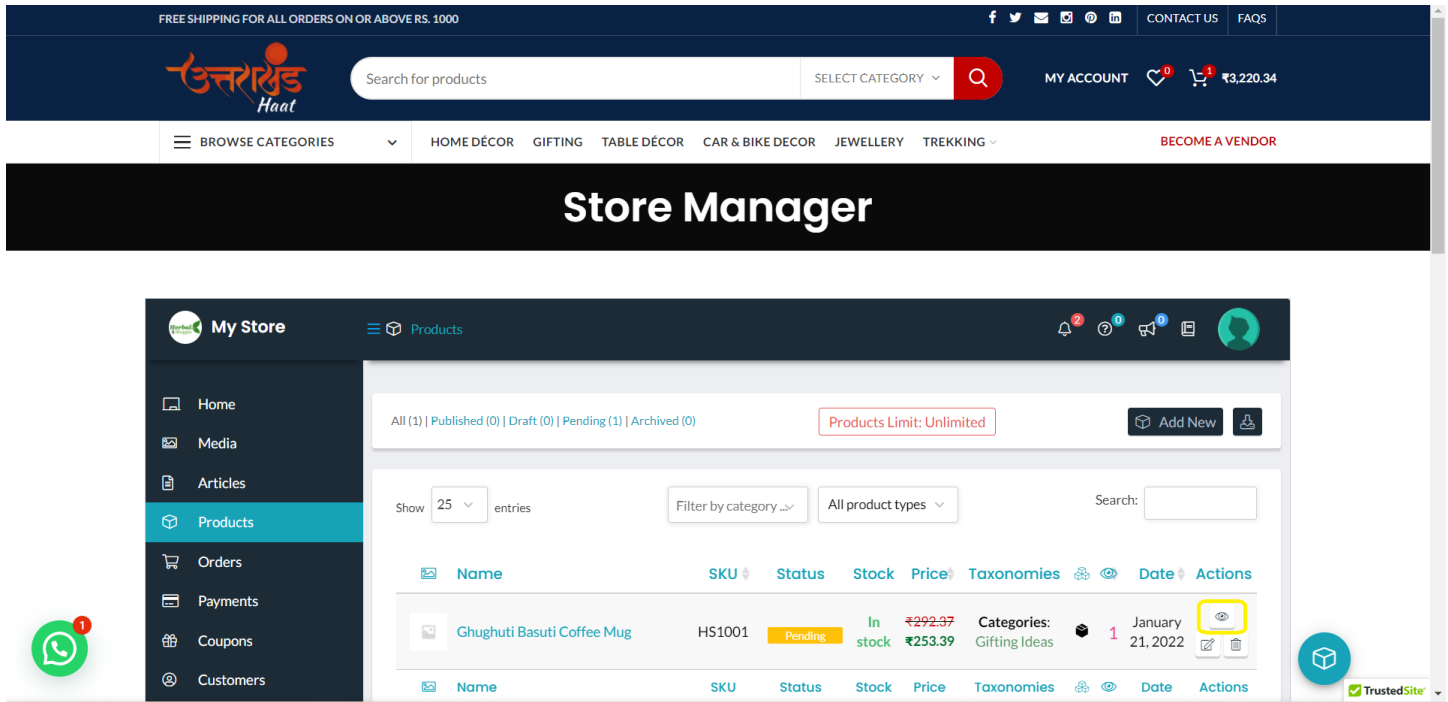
FREE SHIPPING FOR ALL ORDERS ON OR ABOVE RS. 1000

CONTACT US FAQS

उत्तराखंड Haat

Search for products | SELECT CATEGORY

MY ACCOUNT 0 1 ₹3,220.34

BROWSE CATEGORIES

HOME DÉCOR GIFTING TABLE DÉCOR CAR & BIKE DECOR JEWELLERY TREKKING

BECOME A VENDOR

Store Manager

My Store

Products

2 0 0

Home
Media
Articles
Products
Orders
Payments
Coupons
Customers

All (1) | Published (0) | Draft (0) | Pending (1) | Archived (0)

Products Limit: Unlimited

Add New

Show 25 entries

Filter by category ...

All product types

Search:

| | Name | SKU | Status | Stock | Price | Taxonomies | | | Date | Actions |
|---|---|---|---|---|---|---|---|---|---|---|
| | Ghughuti Basuti Coffee Mug | HS1001 | Pending | In stock | ~~₹292.37~~ ₹253.39 | Categories: Gifting Ideas | | 1 | January 21, 2022 | |
| | Name | SKU | Status | Stock | Price | Taxonomies | | | Date | Actions |

1

TrustedSite